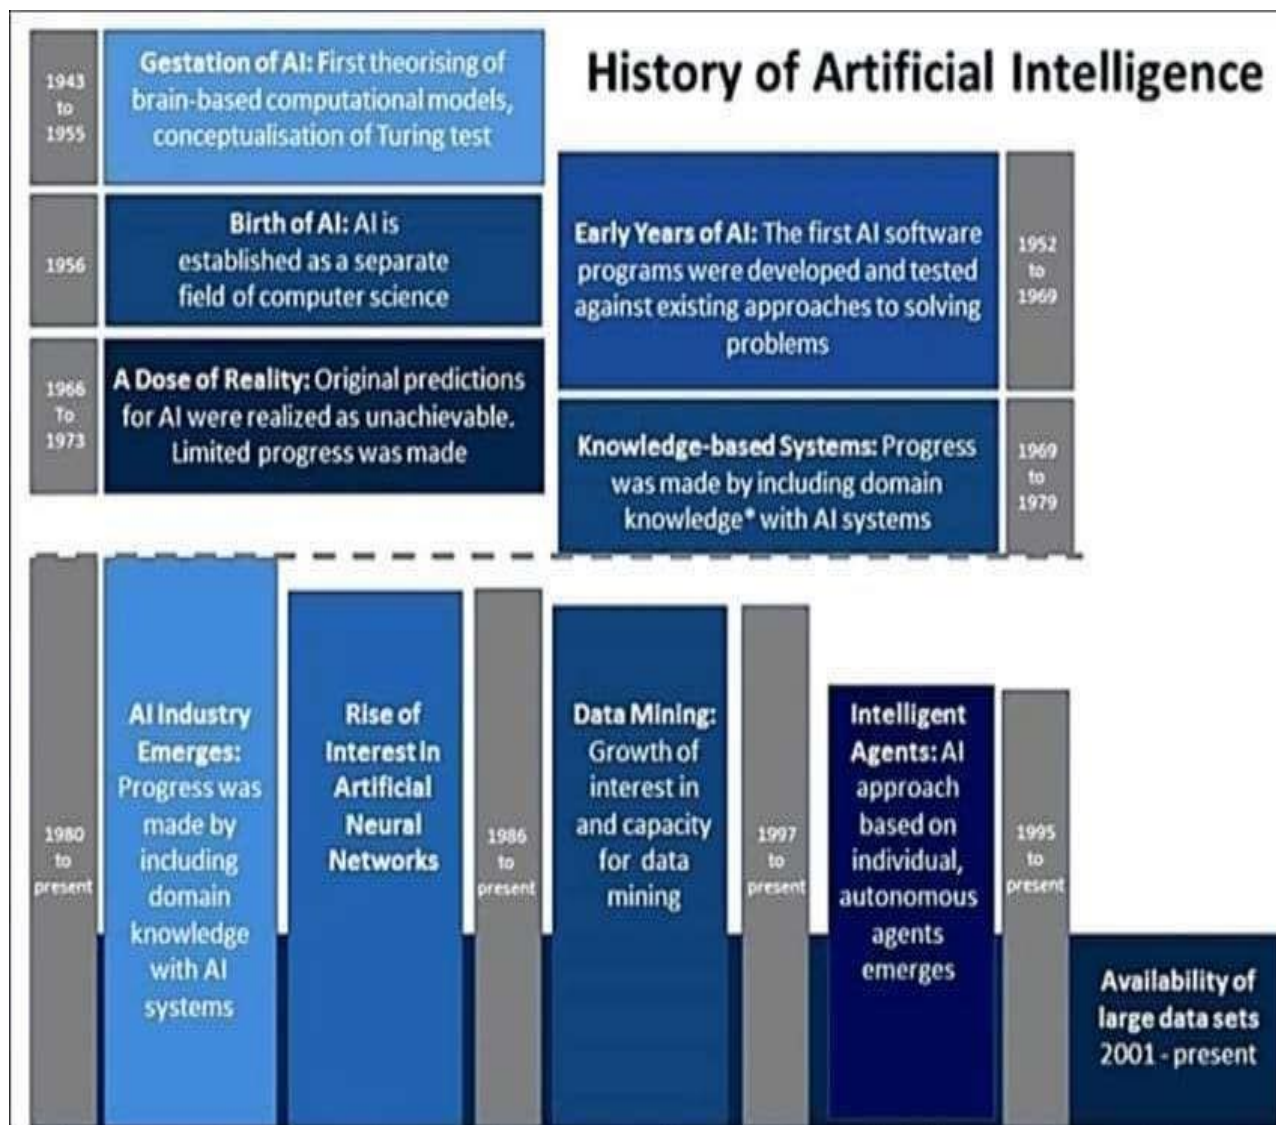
History of Artificial Intelligence

1943 to 1955

Gestation of AI: First theorising of brain-based computational models, conceptualisation of Turing test

1956

Birth of AI: AI is established as a separate field of computer science

1966 To 1973

A Dose of Reality: Original predictions for AI were realized as unachievable. Limited progress was made

Early Years of AI: The first AI software programs were developed and tested against existing approaches to solving problems

1952 to 1969

Knowledge-based Systems: Progress was made by including domain knowledge* with AI systems

1969 to 1979

1980 to present

AI Industry Emerges: Progress was made by including domain knowledge with AI systems

Rise of Interest in Artificial Neural Networks

1986 to present

Data Mining: Growth of interest in and capacity for data mining

1997 to present

Intelligent Agents: AI approach based on individual, autonomous agents emerges

1995 to present

Availability of large data sets 2001 - present